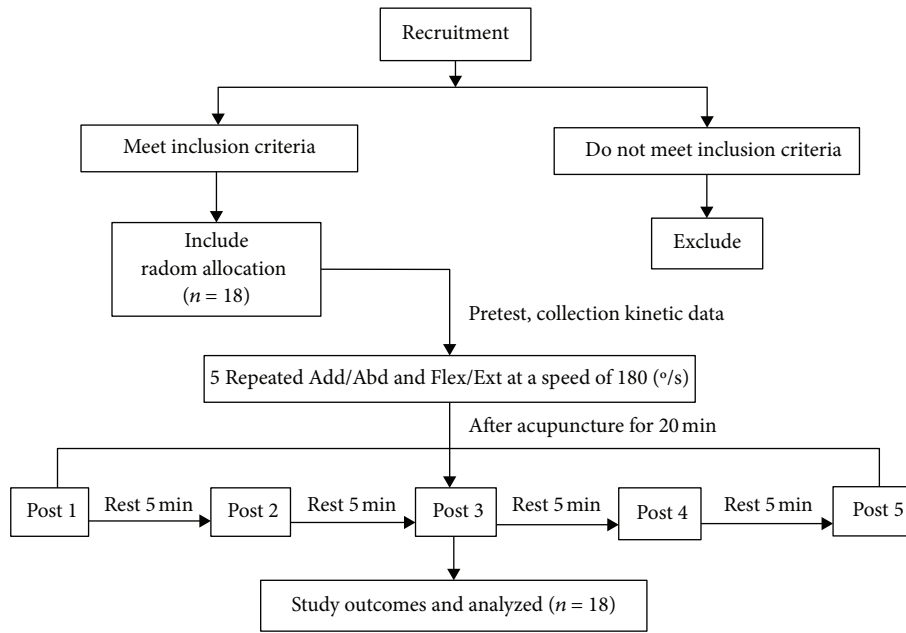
Recruitment

Meet inclusion criteria

Do not meet inclusion criteria

Include radom allocation ($n = 18$)

Exclude

Pretest, collection kinetic data

5 Repeated Add/Abd and Flex/Ext at a speed of 180 (°/s)

After acupuncture for 20 min

Post 1

Rest 5 min

Post 2

Rest 5 min

Post 3

Rest 5 min

Post 4

Rest 5 min

Post 5

Study outcomes and analyzed ($n = 18$)